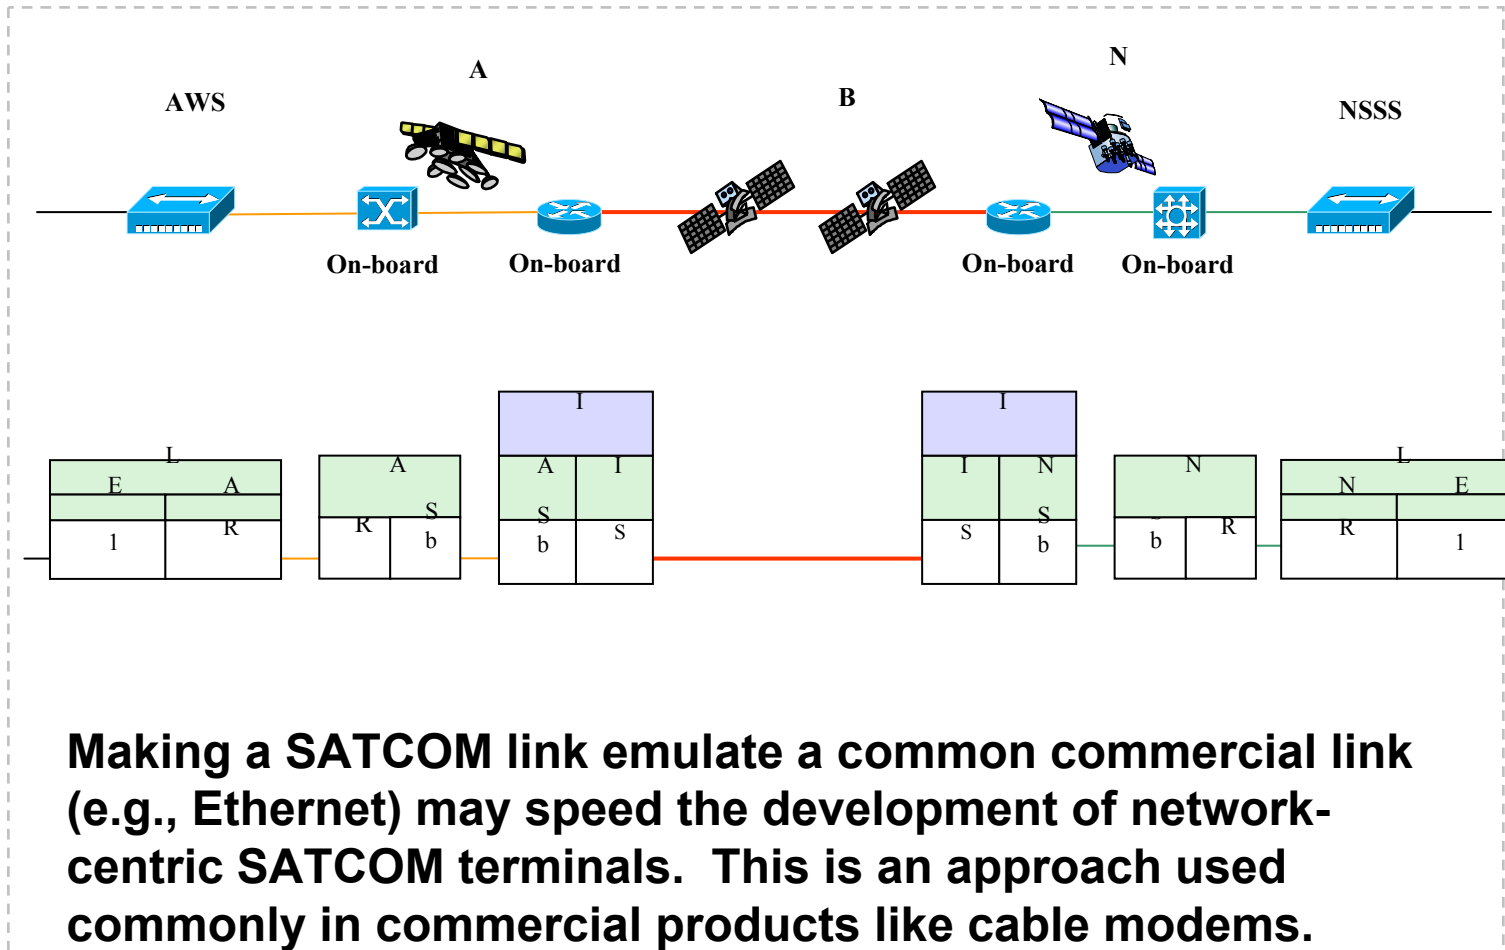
A

N

AWS

B

NSSS

On-board

On-board

On-board

On-board

L

E

A

1

R

A

R

S

b

I

A

I

S

b

S

I

I

N

S

S

b

N

b

R

L

N

E

R

1

Making a SATCOM link emulate a common commercial link (e.g., Ethernet) may speed the development of network-centric SATCOM terminals. This is an approach used commonly in commercial products like cable modems.